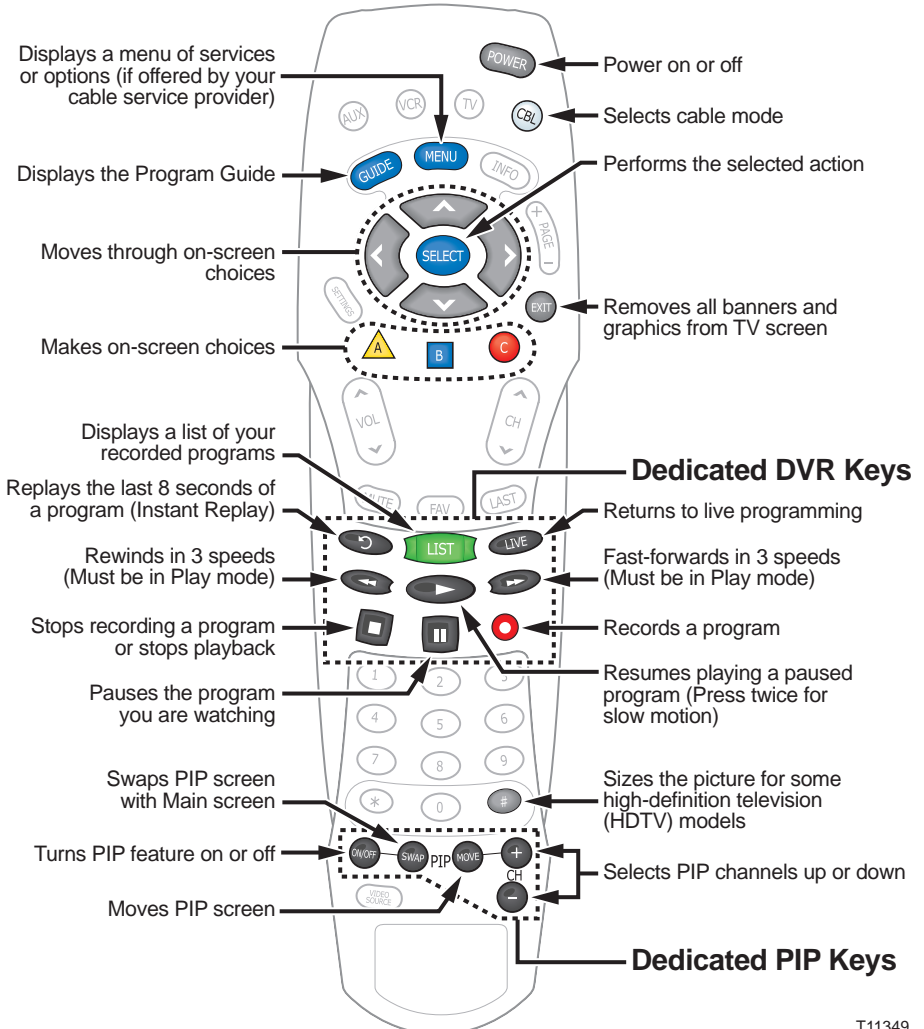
Displays a menu of services or options (if offered by your cable service provider)

POWER

Power on or off

AUX VCR TV CBL

Selects cable mode

GUIDE MENU INFO

Displays the Program Guide

Performs the selected action

Moves through on-screen choices

SELECT

PAGE

SETTINGS

EXIT

Removes all banners and graphics from TV screen

Makes on-screen choices

A B C

VOL CH

Displays a list of your recorded programs

Dedicated DVR Keys

Replays the last 8 seconds of a program (Instant Replay)

MUTE FAV LAST

Returns to live programming

LIST LIVE

Rewinds in 3 speeds (Must be in Play mode)

Fast-forwards in 3 speeds (Must be in Play mode)

Stops recording a program or stops playback

Records a program

Pauses the program you are watching

Resumes playing a paused program (Press twice for slow motion)

1 2 3 4 5 6 7 8 9 * 0 #

Swaps PIP screen with Main screen

Sizes the picture for some high-definition television (HDTV) models

Turns PIP feature on or off

ON/OFF SWAP PIP MOVE + CH −

Selects PIP channels up or down

Moves PIP screen

VIDEO SOURCE

Dedicated PIP Keys

T11349